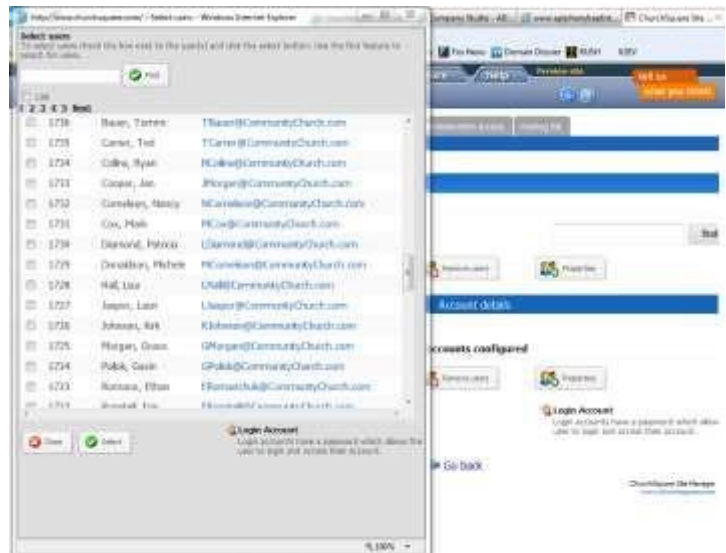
http://www.churchsquare.com/ - Select users - Windows Internet Explorer

Select users
To select users check the box next to the user(s) and click the select button. Use the find feature to search for users.

Find

List
1 2 3 4 5 Next

| | | | |
|---|---|---|---|
| ☐ | 1736 | Bauer, Tammi | TBauer@CommunityChurch.com |
| ☐ | 1735 | Carter, Ted | TCarter@CommunityChurch.com |
| ☐ | 1734 | Collins, Ryan | RCollins@CommunityChurch.com |
| ☐ | 1733 | Cooper, Jim | JMorgan@CommunityChurch.com |
| ☐ | 1732 | Cornelison, Nancy | NCornelison@CommunityChurch.com |
| ☐ | 1731 | Cox, Mark | MCox@CommunityChurch.com |
| ☐ | 1730 | Diamond, Patricia | LDiamond@CommunityChurch.com |
| ☐ | 1729 | Donaldson, Michele | MDonaldson@CommunityChurch.com |
| ☐ | 1728 | Hall, Lisa | LHall@CommunityChurch.com |
| ☐ | 1727 | Jasper, Leon | LJasper@CommunityChurch.com |
| ☐ | 1726 | Johnson, Kirk | KJohnson@CommunityChurch.com |
| ☐ | 1725 | Morgan, Grace | GMorgan@CommunityChurch.com |
| ☐ | 1724 | Polk, Gavin | GPolk@CommunityChurch.com |
| ☐ | 1723 | Romanuk, Ethan | ERomanuk@CommunityChurch.com |
| ☐ | 1722 | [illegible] | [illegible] |

Close Select

Login Account
Login accounts have a password which allow the user to login and access their account.

100%

Company Studio - All | www.appchurchsquare... | ChurchSquare Site ...

Fix Menu Domain Discover RUNN KJV

Help Preview site

tell us what you think!

Find

Remove users Properties

Account details

accounts configured

Remove users Properties

Login Account
Login accounts have a password which allow user to login and access their account.

Go back

ChurchSquare Site Manager